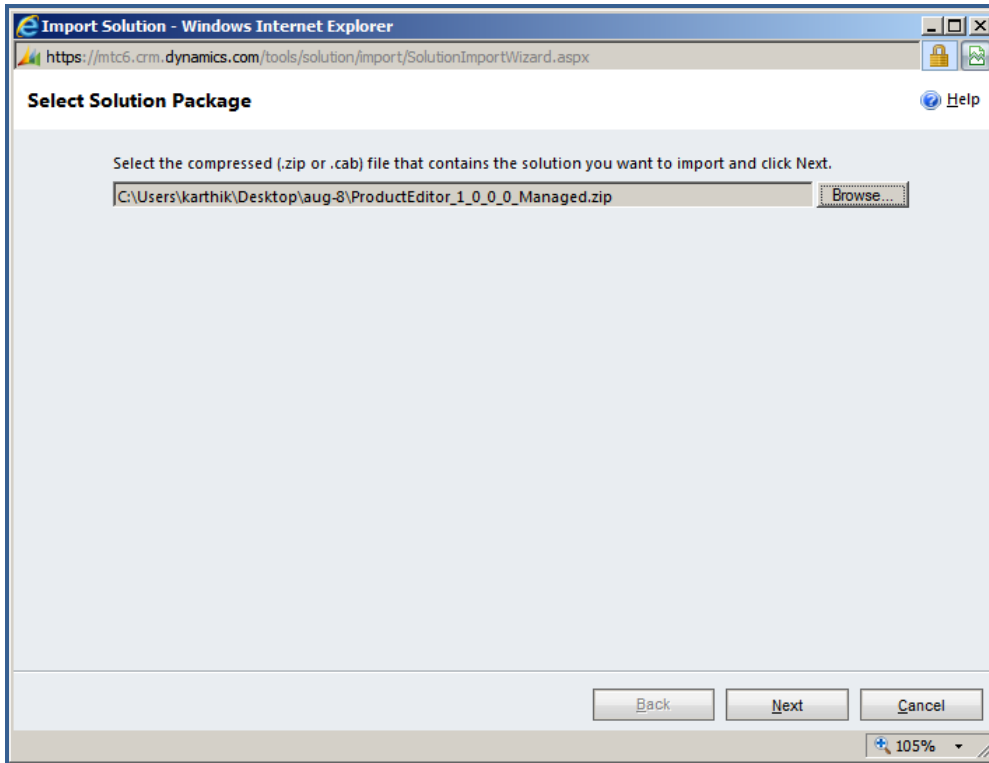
Import Solution - Windows Internet Explorer

https://mtc6.crm.dynamics.com/tools/solution/import/SolutionImportWizard.aspx

Select Solution Package

Help

Select the compressed (.zip or .cab) file that contains the solution you want to import and click Next.

C:\Users\karthik\Desktop\aug-8\ProductEditor_1_0_0_0_Managed.zip

Browse...

Back

Next

Cancel

105%